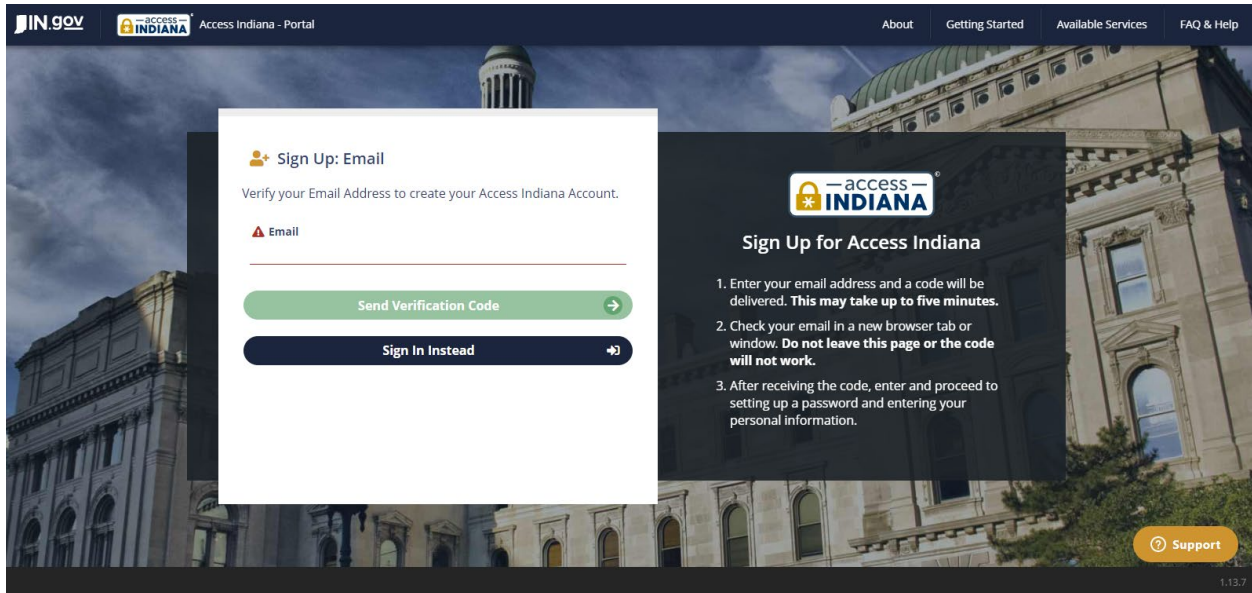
IN.gov — access — INDIANA Access Indiana - Portal

About Getting Started Available Services FAQ & Help

Sign Up: Email

Verify your Email Address to create your Access Indiana Account.

Email

Send Verification Code

Sign In Instead

— access — INDIANA

Sign Up for Access Indiana

1. Enter your email address and a code will be delivered. **This may take up to five minutes.**

2. Check your email in a new browser tab or window. **Do not leave this page or the code will not work.**

3. After receiving the code, enter and proceed to setting up a password and entering your personal information.

Support

1.13.7